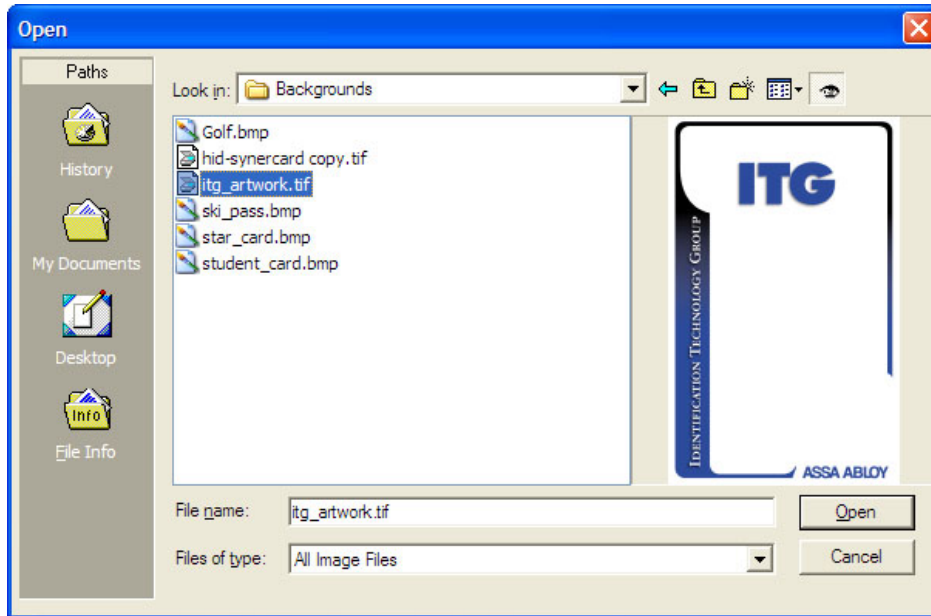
Open

Paths

History

My Documents

Desktop

Info

File Info

Look in: Backgrounds

Golf.bmp
hid-synercard copy.tif
itg_artwork.tif
ski_pass.bmp
star_card.bmp
student_card.bmp

ITG

Identification Technology Group

ASSA ABLOY

File name: itg_artwork.tif

Files of type: All Image Files

Open

Cancel